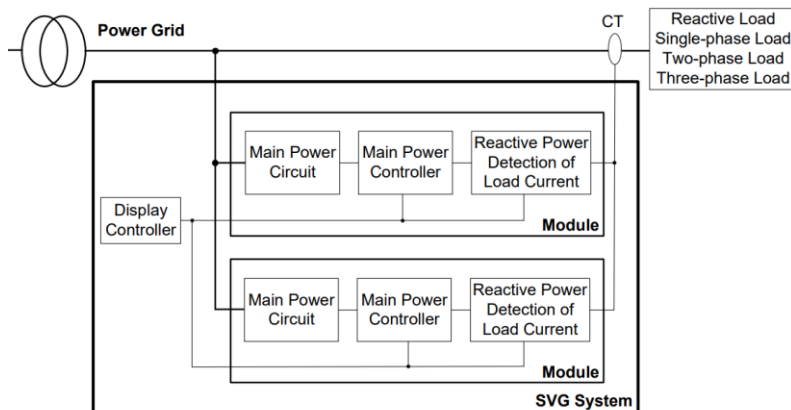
Power Grid

CT

Reactive Load
Single-phase Load
Two-phase Load
Three-phase Load

Main Power Circuit

Main Power Controller

Reactive Power Detection of Load Current

Display Controller

Module

Main Power Circuit

Main Power Controller

Reactive Power Detection of Load Current

Module

SVG System